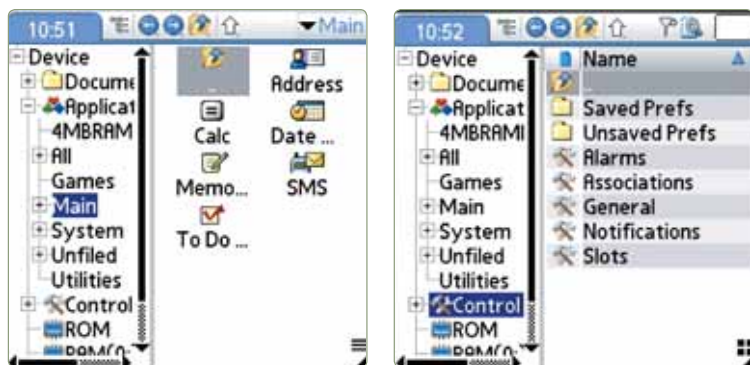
10:51

Main

Device
Docume
Applicat
4MBRAM
All
Games
Main
System
Unfiled
Utilities
Control
ROM
RAM(0:

..
Address
Calc
Date ...
Memo...
SMS
To Do ...

10:52

Device
Docume
Applicat
4MBRAMI
All
Games
Main
System
Unfiled
Utilities
Control
ROM
RAM(0:

Name
..
Saved Prefs
Unsaved Prefs
Alarms
Associations
General
Notifications
Slots